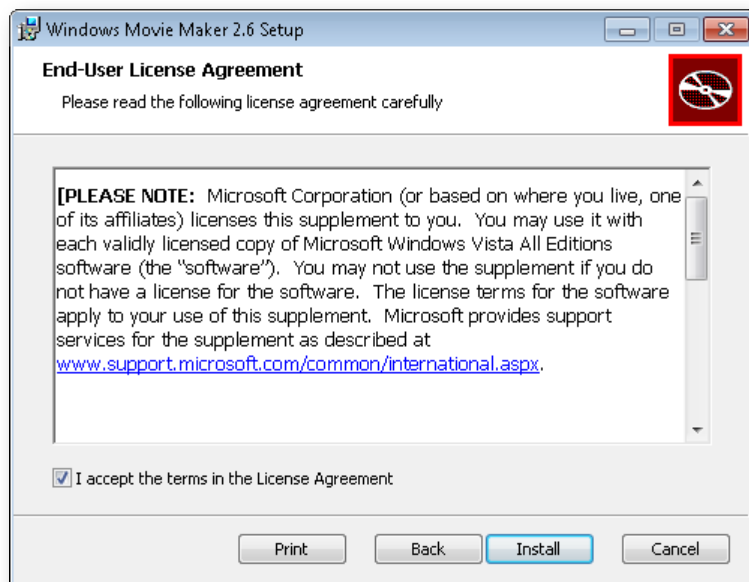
Windows Movie Maker 2.6 Setup

End-User License Agreement

Please read the following license agreement carefully

[PLEASE NOTE: Microsoft Corporation (or based on where you live, one of its affiliates) licenses this supplement to you. You may use it with each validly licensed copy of Microsoft Windows Vista All Editions software (the "software"). You may not use the supplement if you do not have a license for the software. The license terms for the software apply to your use of this supplement. Microsoft provides support services for the supplement as described at www.support.microsoft.com/common/international.aspx.

I accept the terms in the License Agreement

Print

Back

Install

Cancel